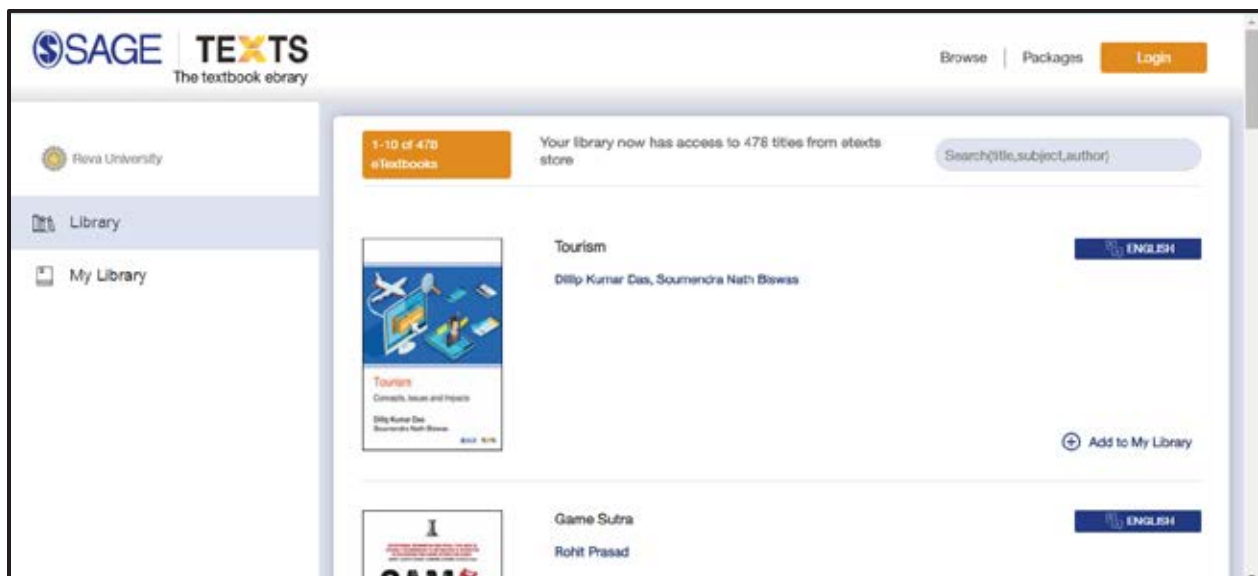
SSAGE | TEXTS
The textbook ebrary

Browse | Packages | Login

Reva University

Library

My Library

1-10 of 478 eTextbooks

Your library now has access to 478 titles from etexts store

Search(title,subject,author)

Tourism
Concepts, Issues and Impacts
Dillip Kumar Das
Soumendra Nath Biswas

Tourism

ENGLISH

Dillip Kumar Das, Soumendra Nath Biswas

Add to My Library

Game Sutra

ENGLISH

Rohit Prasad